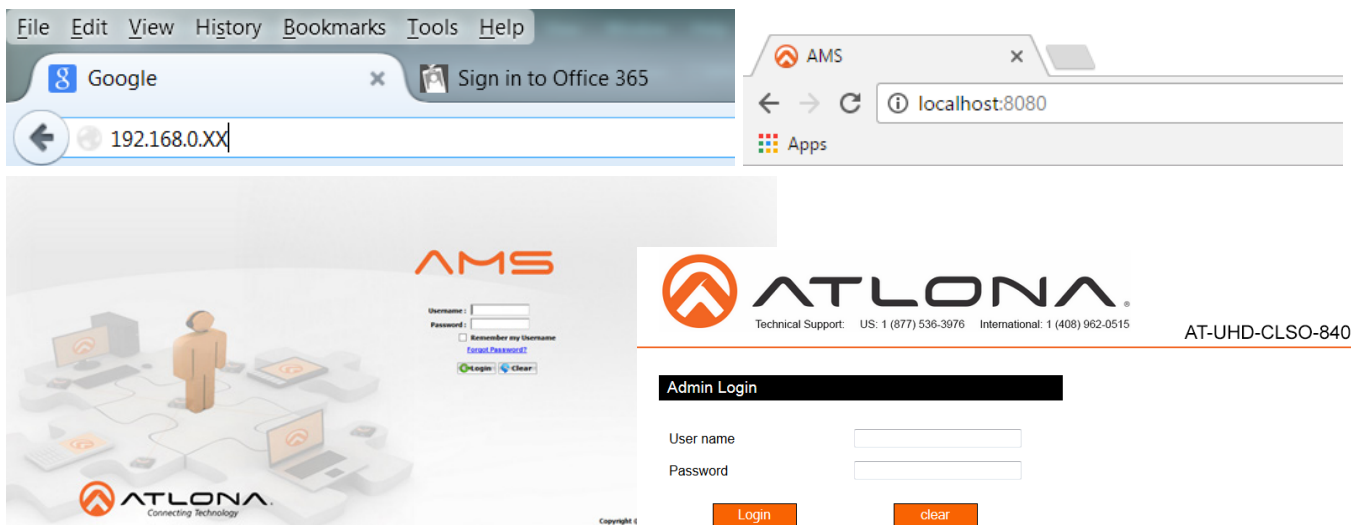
File Edit View History Bookmarks Tools Help

Google ×

Sign in to Office 365

192.168.0.XX

AMS ×

localhost:8080

Apps

AMS

Username :

Password :

Remember my Username

Forgot Password?

Login Clear

ATLONA

Connecting Technology

Copyright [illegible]

ATLONA.

Technical Support: US: 1 (877) 536-3976 International: 1 (408) 962-0515

AT-UHD-CLSO-840

Admin Login

User name

Password

Login

clear